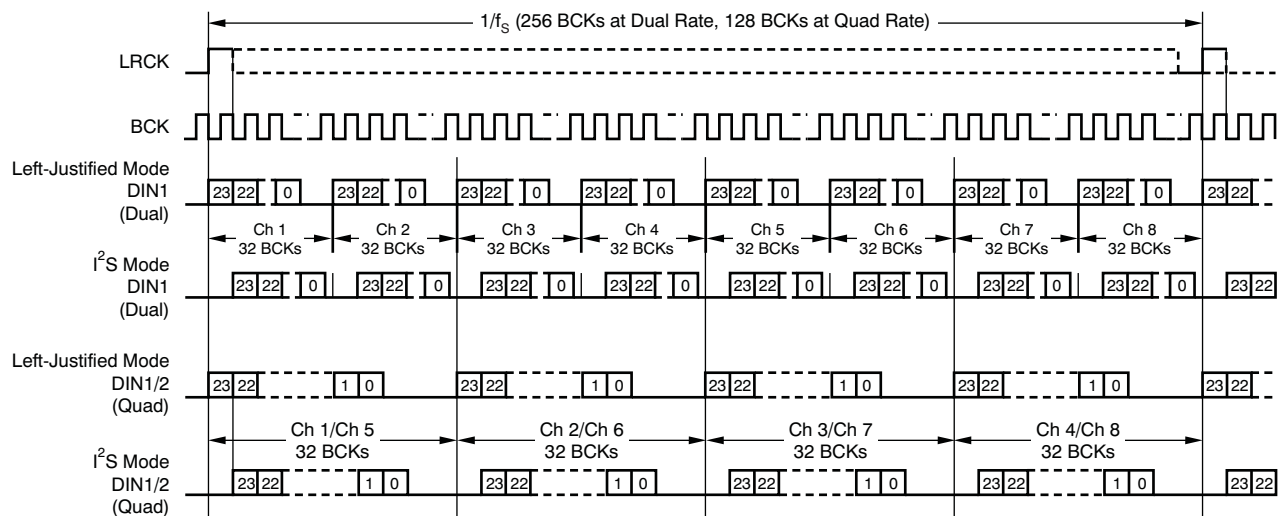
$1/f_S$ (256 BCKs at Dual Rate, 128 BCKs at Quad Rate)

LRCK

BCK

Left-Justified Mode
DIN1
(Dual)

23 22 0 23 22 0 23 22 0 23 22 0 23 22 0 23 22 0 23 22 0 23 22 0 23 22

Ch 1 32 BCKs Ch 2 32 BCKs Ch 3 32 BCKs Ch 4 32 BCKs Ch 5 32 BCKs Ch 6 32 BCKs Ch 7 32 BCKs Ch 8 32 BCKs

$I^2S$ Mode
DIN1
(Dual)

23 22 0 23 22 0 23 22 0 23 22 0 23 22 0 23 22 0 23 22 0 23 22 0 23 22

Left-Justified Mode
DIN1/2
(Quad)

23 22 1 0 23 22 1 0 23 22 1 0 23 22 1 0 23 22

Ch 1/Ch 5 32 BCKs Ch 2/Ch 6 32 BCKs Ch 3/Ch 7 32 BCKs Ch 4/Ch 8 32 BCKs

$I^2S$ Mode
DIN1/2
(Quad)

23 22 1 0 23 22 1 0 23 22 1 0 23 22 1 0 23 22